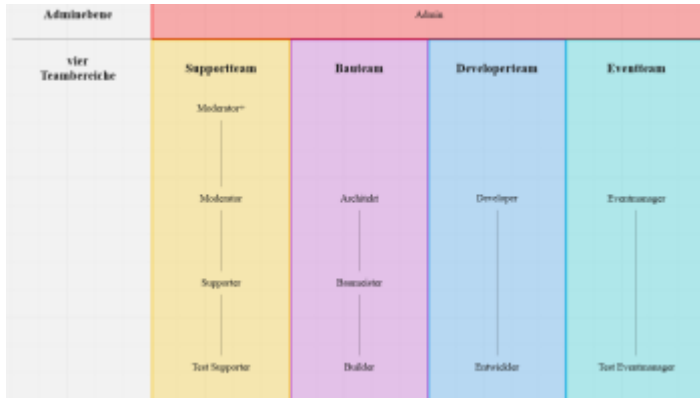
Adminebene

Admin

vier Teambereiche

Supportteam

Moderator+

Moderator

Supporter

Test Supporter

Bauteam

Architekt

Baumeister

Builder

Developerteam

Developer

Entwickler

Eventteam

Eventmanager

Test Eventmanager